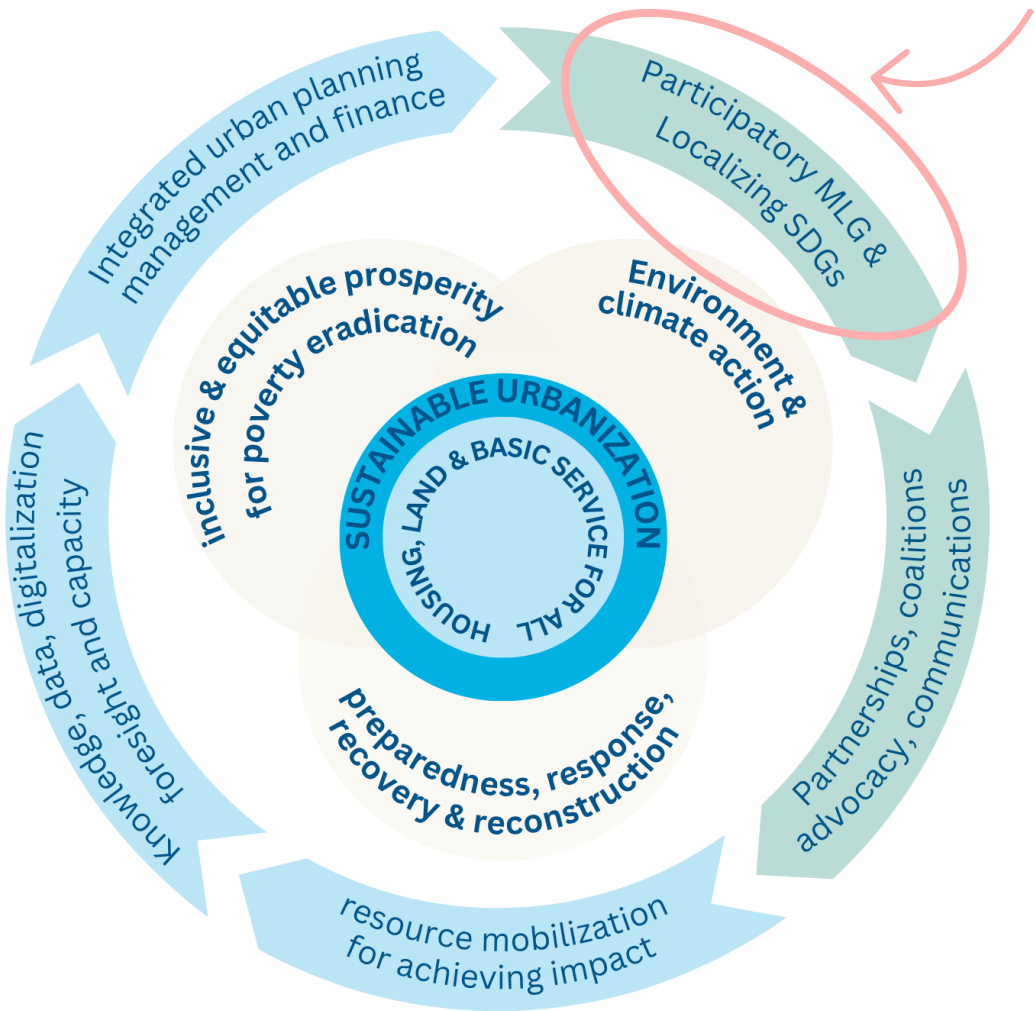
Integrated urban planning management and finance

Participatory MLG & Localizing SDGs

Partnerships, coalitions advocacy, communications

resource mobilization for achieving impact

Knowledge, data, digitalization foresight and capacity

inclusive & equitable prosperity for poverty eradication

Environment & climate action

preparedness, response, recovery & reconstruction

SUSTAINABLE URBANIZATION

HOUSING, LAND & BASIC SERVICE FOR ALL